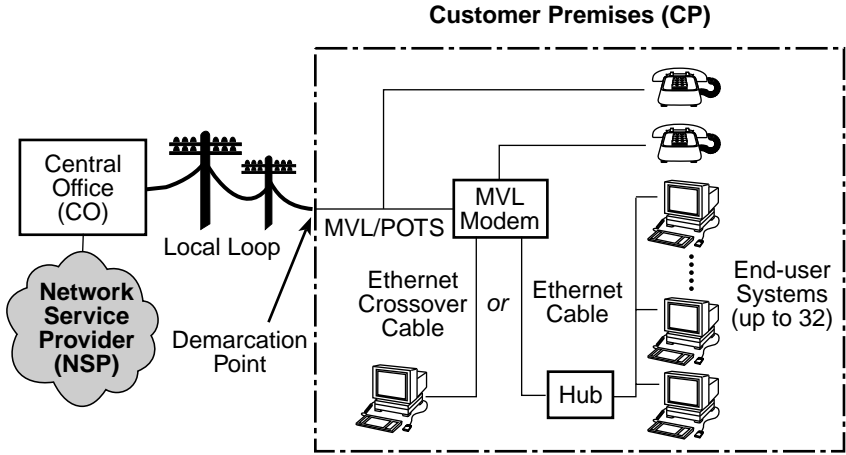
Customer Premises (CP)

Central Office (CO)

Local Loop

Network Service Provider (NSP)

Demarcation Point

MVL/POTS

MVL Modem

Ethernet Crossover Cable

or

Ethernet Cable

Hub

End-user Systems (up to 32)